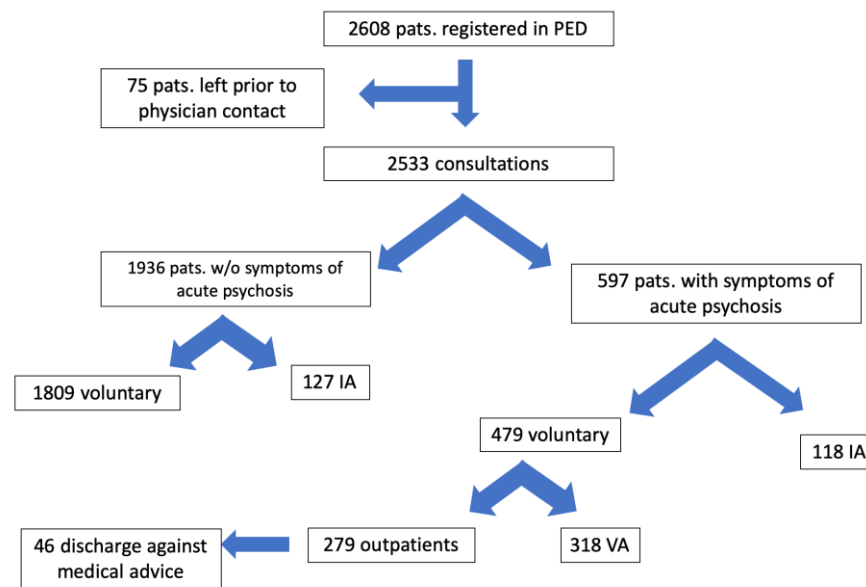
2608 pats. registered in PED

75 pats. left prior to physician contact

2533 consultations

1936 pats. w/o symptoms of acute psychosis

597 pats. with symptoms of acute psychosis

1809 voluntary

127 IA

479 voluntary

118 IA

46 discharge against medical advice

279 outpatients

318 VA